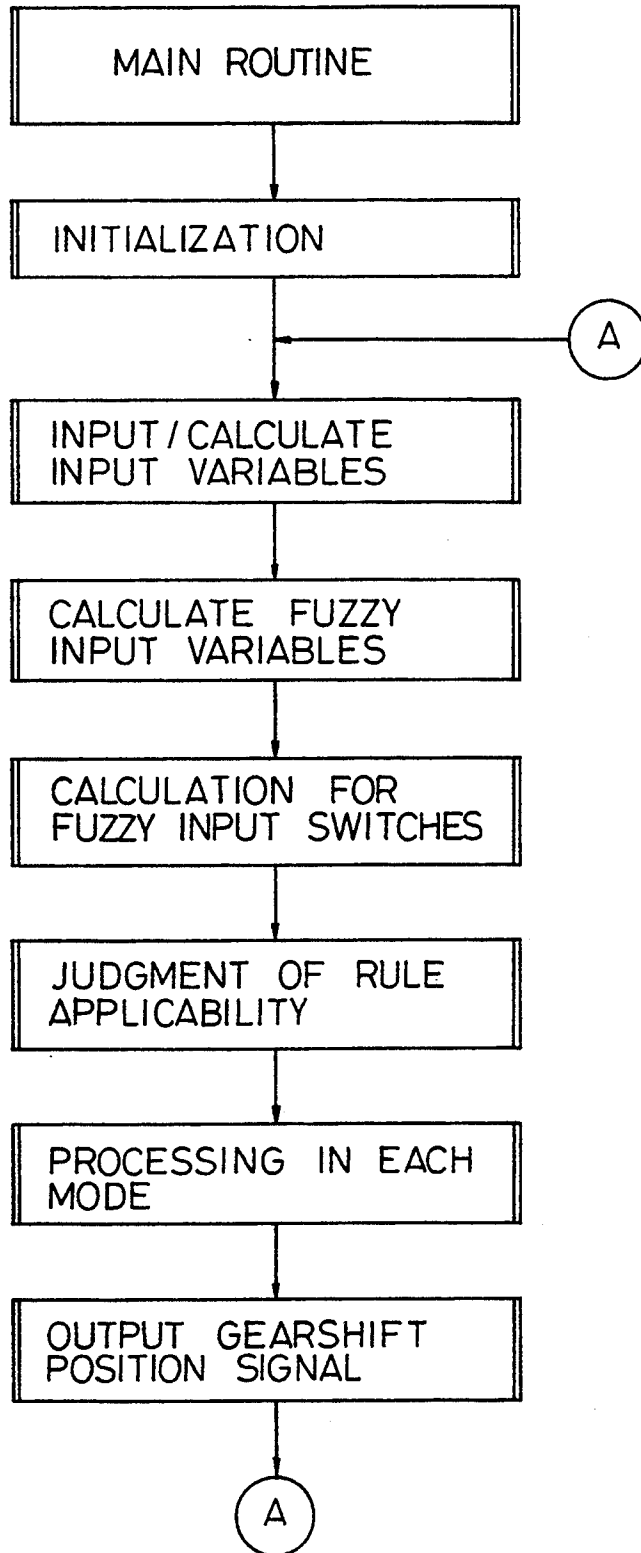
MAIN ROUTINE

INITIALIZATION

A

INPUT / CALCULATE INPUT VARIABLES

CALCULATE FUZZY INPUT VARIABLES

CALCULATION FOR FUZZY INPUT SWITCHES

JUDGMENT OF RULE APPLICABILITY

PROCESSING IN EACH MODE

OUTPUT GEARSHIFT POSITION SIGNAL

A